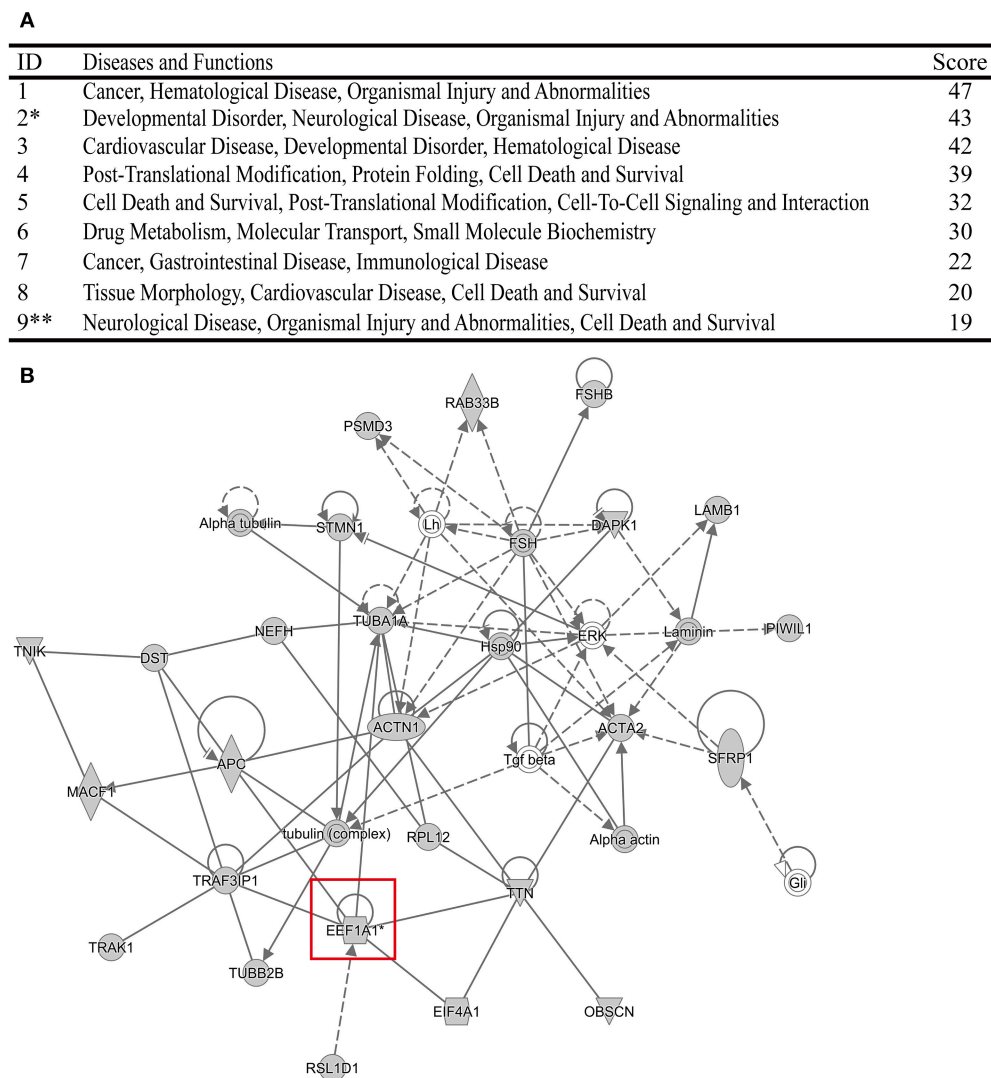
A

| ID | Diseases and Functions | Score |
|---|---|---|
| 1 | Cancer, Hematological Disease, Organismal Injury and Abnormalities | 47 |
| 2* | Developmental Disorder, Neurological Disease, Organismal Injury and Abnormalities | 43 |
| 3 | Cardiovascular Disease, Developmental Disorder, Hematological Disease | 42 |
| 4 | Post-Translational Modification, Protein Folding, Cell Death and Survival | 39 |
| 5 | Cell Death and Survival, Post-Translational Modification, Cell-To-Cell Signaling and Interaction | 32 |
| 6 | Drug Metabolism, Molecular Transport, Small Molecule Biochemistry | 30 |
| 7 | Cancer, Gastrointestinal Disease, Immunological Disease | 22 |
| 8 | Tissue Morphology, Cardiovascular Disease, Cell Death and Survival | 20 |
| 9** | Neurological Disease, Organismal Injury and Abnormalities, Cell Death and Survival | 19 |

B

RAB33B
FSHB
PSMD3
Alpha tubulin
STMN1
Lh
FSH
DAPK1
LAMB1
TUBA1A
NEFH
Hsp90
ERK
Laminin
PIWIL1
TNIK
DST
ACTN1
ACTA2
APC
Tgf beta
SFRP1
MACF1
tubulin (complex)
RPL12
Alpha actin
TRAF3IP1
TTN
Gli
EEF1A1*
TRAK1
TUBB2B
EIF4A1
OBSCN
RSL1D1